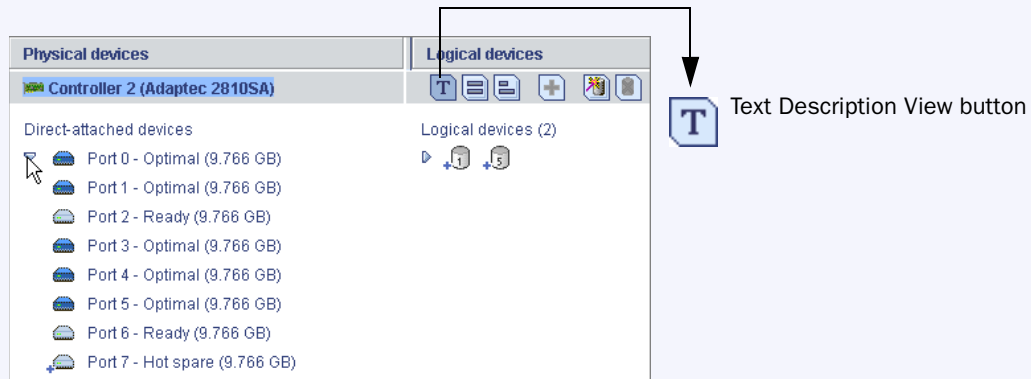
Physical devices

Logical devices

Controller 2 (Adaptec 2810SA)

T

Text Description View button

Direct-attached devices

Port 0 - Optimal (9.766 GB)

Port 1 - Optimal (9.766 GB)

Port 2 - Ready (9.766 GB)

Port 3 - Optimal (9.766 GB)

Port 4 - Optimal (9.766 GB)

Port 5 - Optimal (9.766 GB)

Port 6 - Ready (9.766 GB)

Port 7 - Hot spare (9.766 GB)

Logical devices (2)

1 5